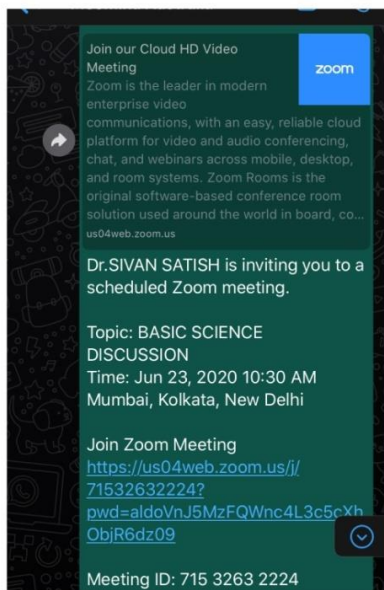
Join our Cloud HD Video Meeting

zoom

Zoom is the leader in modern enterprise video communications, with an easy, reliable cloud platform for video and audio conferencing, chat, and webinars across mobile, desktop, and room systems. Zoom Rooms is the original software-based conference room solution used around the world in board, co...

us04web.zoom.us

Dr.SIVAN SATISH is inviting you to a scheduled Zoom meeting.

Topic: BASIC SCIENCE DISCUSSION
Time: Jun 23, 2020 10:30 AM Mumbai, Kolkata, New Delhi

Join Zoom Meeting
https://us04web.zoom.us/j/71532632224?pwd=aldoVnJ5MzFQWnc4L3c5cXhObjR6dz09

Meeting ID: 715 3263 2224